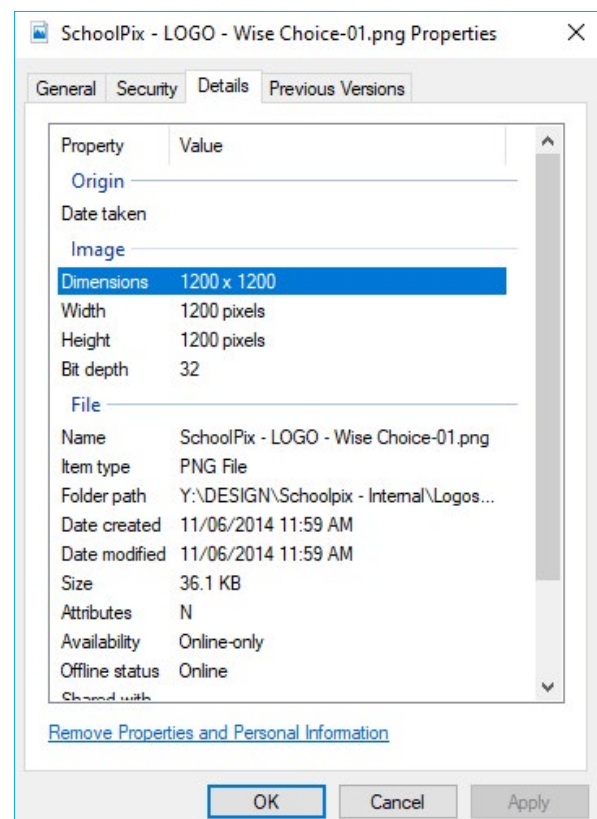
SchoolPix - LOGO - Wise Choice-01.png Properties

General Security Details Previous Versions

| Property | Value |
|---|---|
| Origin | |
| Date taken | |
| Image | |
| Dimensions | 1200 x 1200 |
| Width | 1200 pixels |
| Height | 1200 pixels |
| Bit depth | 32 |
| File | |
| Name | SchoolPix - LOGO - Wise Choice-01.png |
| Item type | PNG File |
| Folder path | Y:\DESIGN\Schoolpix - Internal\Logos... |
| Date created | 11/06/2014 11:59 AM |
| Date modified | 11/06/2014 11:59 AM |
| Size | 36.1 KB |
| Attributes | N |
| Availability | Online-only |
| Offline status | Online |
| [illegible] | |

Remove Properties and Personal Information

OK Cancel Apply